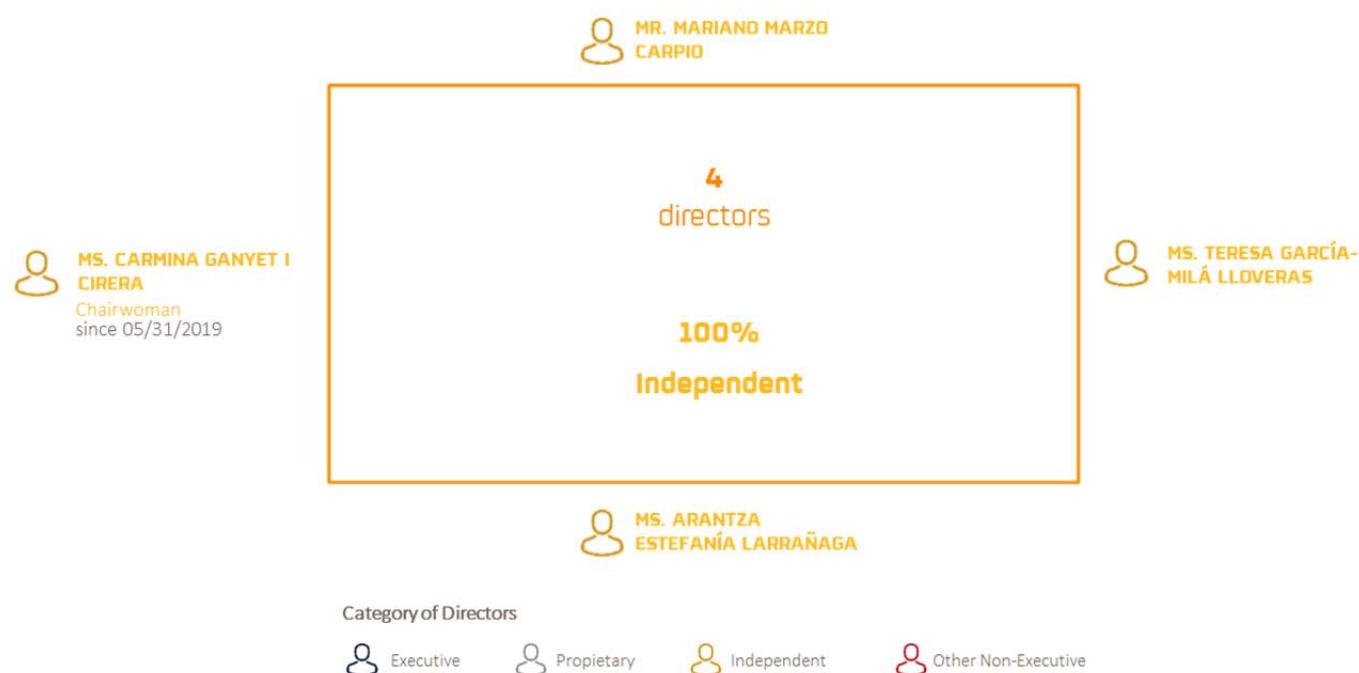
MR. MARIANO MARZO CARPIO

4
directors

100%
Independent

MS. CARMINA GANYET I CIRERA
Chairwoman
since 05/31/2019

MS. TERESA GARCÍA-MILÁ LLOVERAS

MS. ARANTZA ESTEFANÍA LARRAÑAGA

Category of Directors

Executive Propietary Independent Other Non-Executive